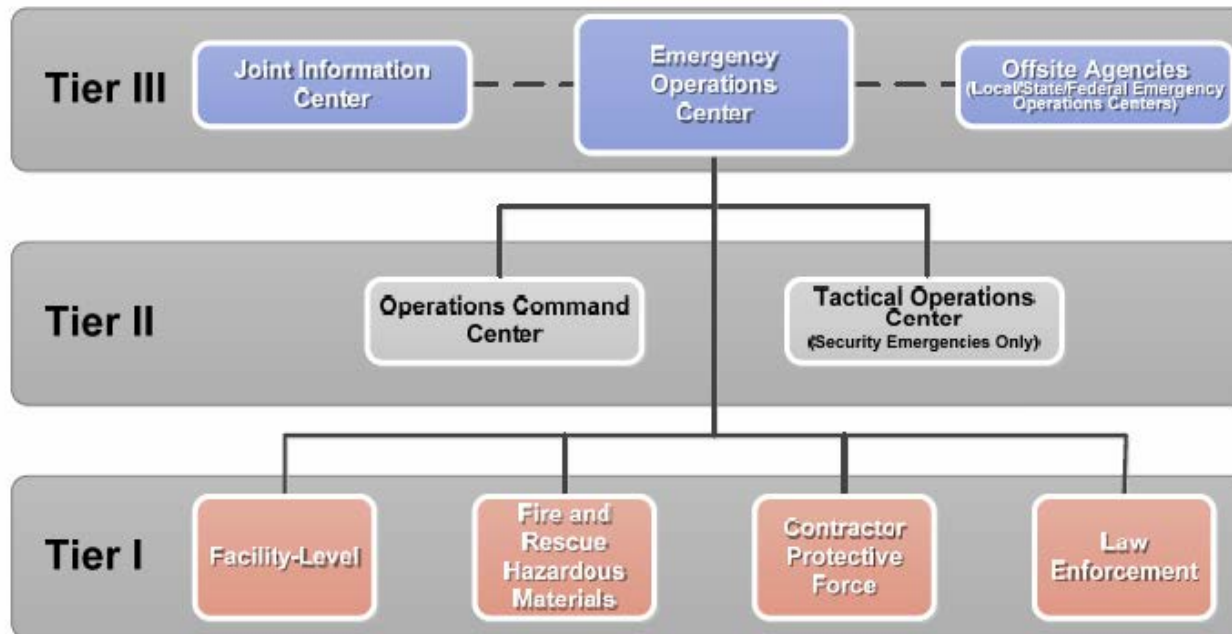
Tier III

Joint Information Center

Emergency Operations Center

Offsite Agencies (Local/State/Federal Emergency Operations Centers)

Tier II

Operations Command Center

Tactical Operations Center (Security Emergencies Only)

Tier I

Facility-Level

Fire and Rescue Hazardous Materials

Contractor Protective Force

Law Enforcement